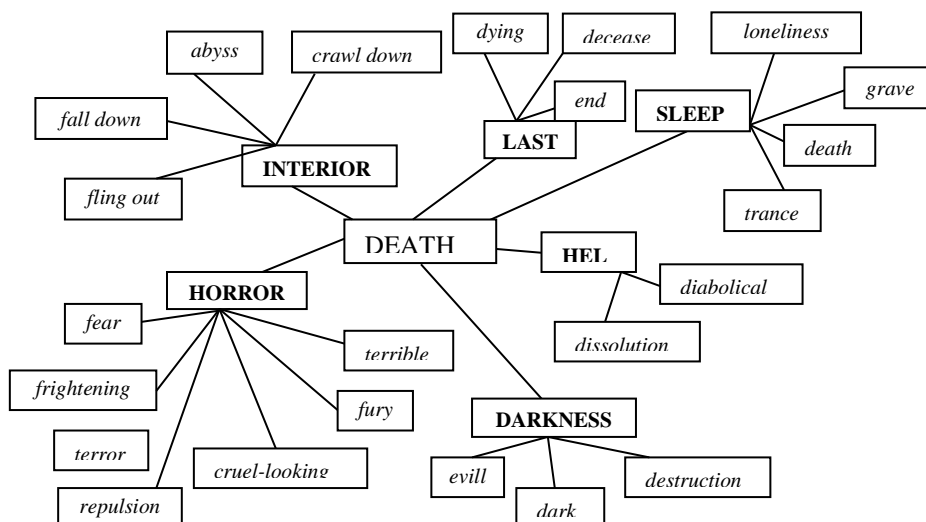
abyss

crawl down

fall down

fling out

INTERIOR

dying

decease

end

LAST

loneliness

grave

SLEEP

death

trance

DEATH

HEL

diabolical

dissolution

HORROR

fear

frightening

terror

repulsion

cruel-looking

fury

terrible

DARKNESS

evill

dark

destruction